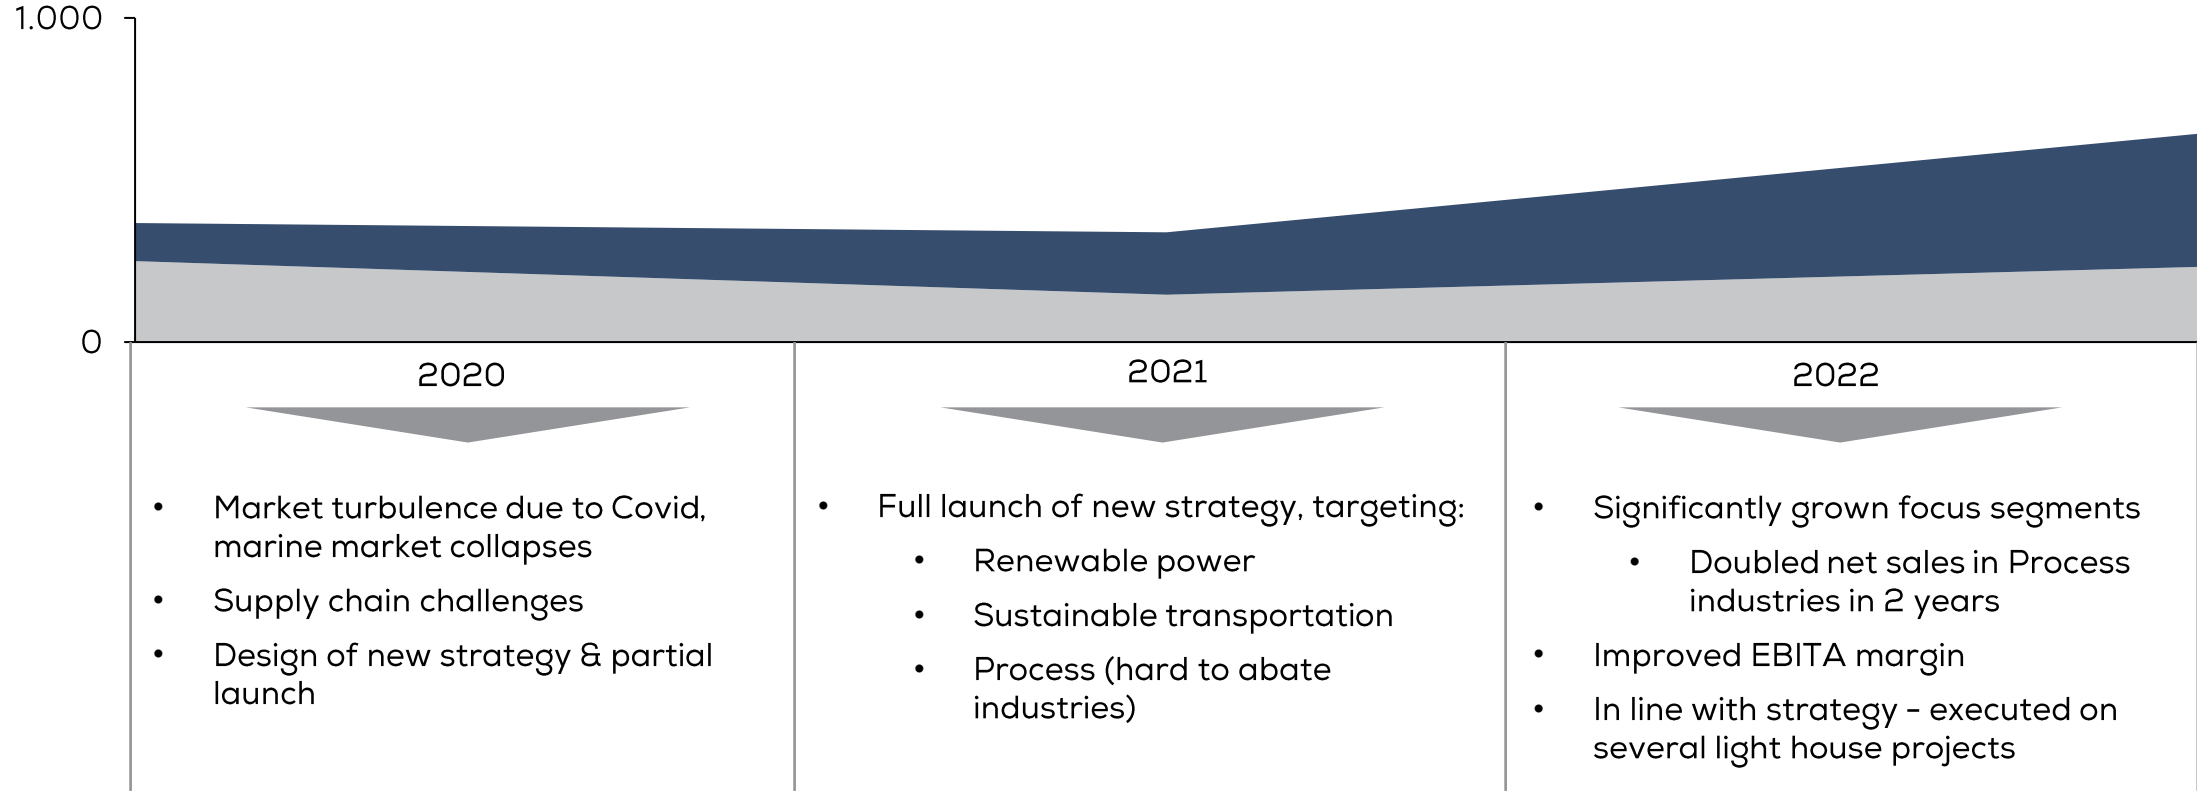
1.000

0

2020

2021

2022

- Market turbulence due to Covid, marine market collapses
- Supply chain challenges
- Design of new strategy & partial launch

- Full launch of new strategy, targeting:
  - Renewable power
  - Sustainable transportation
  - Process (hard to abate industries)

- Significantly grown focus segments
  - Doubled net sales in Process industries in 2 years
- Improved EBITA margin
- In line with strategy - executed on several light house projects